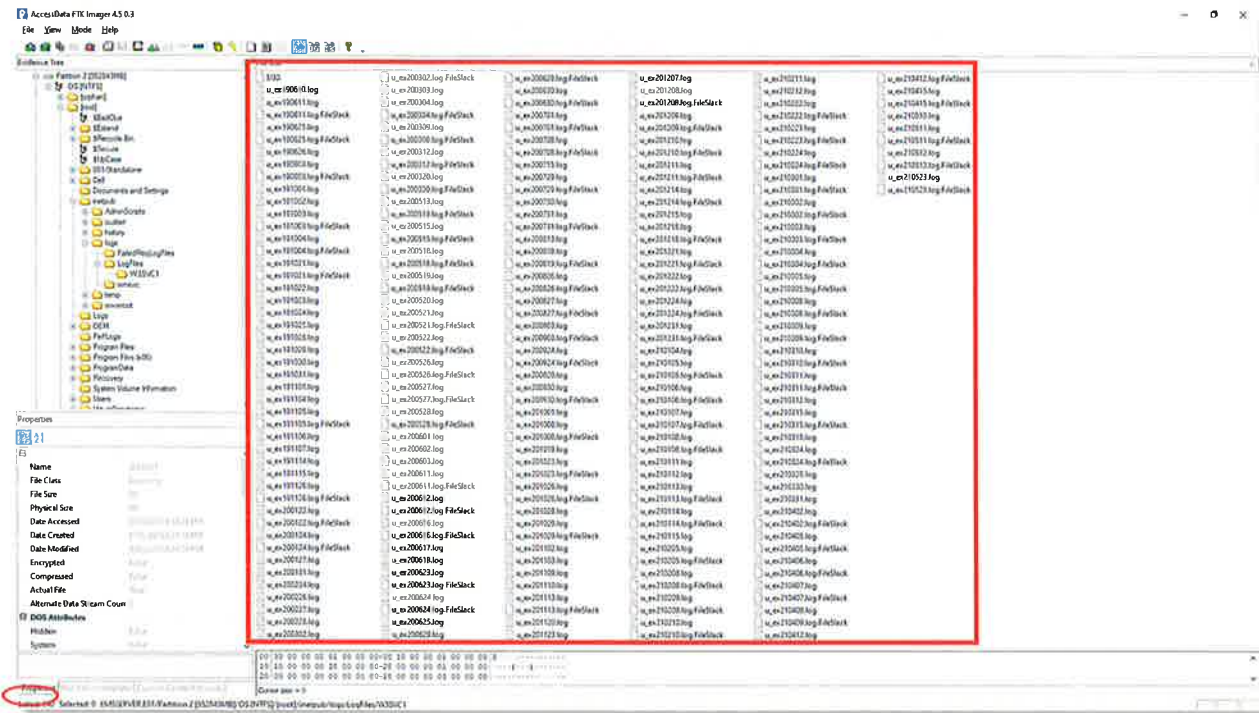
AccessData FTK Imager 4.5.0.3

File View Mode Help

Evidence Tree

Partition 2 [35284MB]
OS [NTFS]
[orphan]
[root]
$BadClus
$Extend
$Recycle.Bin
$Secure
$UpCase
DELL
Documents and Settings
inetpub
AdminScripts
custerr
history
logs
FailedReqLogFiles
LogFiles
W3SVC1
wmsvc
temp
wwwroot
Logs
OEM
PerfLogs
Program Files
Program Files (x86)
ProgramData
Recovery
System Volume Information
Users

Properties

Name
File Class
File Size
Physical Size
Date Accessed
Date Created
Date Modified
Encrypted
Compressed
Actual File
Alternate Data Stream Count
DOS Attributes
Hidden
System

u_ex190610.log
u_ex200612.log
u_ex200612.log.FileSlack
u_ex200616.log.FileSlack
u_ex200617.log
u_ex200618.log
u_ex200623.log
u_ex200623.log.FileSlack
u_ex200624.log.FileSlack
u_ex200625.log
u_ex201207.log
u_ex201208.log.FileSlack
u_ex210523.log

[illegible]

Cursor pos = 0

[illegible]